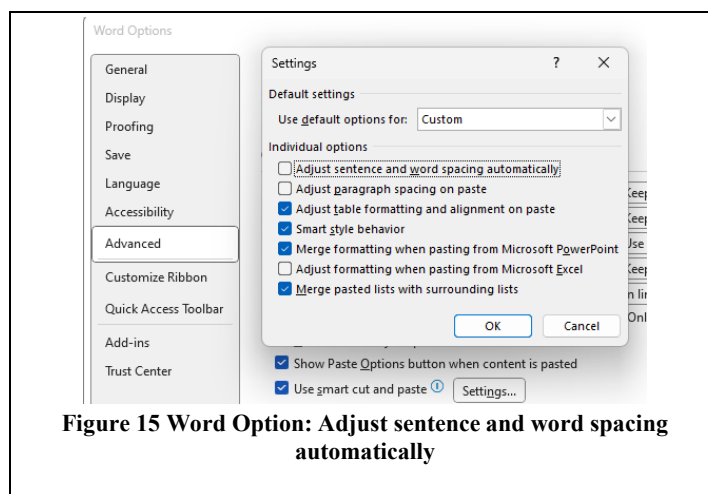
Word Options

General
Display
Proofing
Save
Language
Accessibility
Advanced
Customize Ribbon
Quick Access Toolbar
Add-ins
Trust Center

Settings ? ×

Default settings
Use default options for: Custom

Individual options
Adjust sentence and word spacing automatically
Adjust paragraph spacing on paste
Adjust table formatting and alignment on paste
Smart style behavior
Merge formatting when pasting from Microsoft PowerPoint
Adjust formatting when pasting from Microsoft Excel
Merge pasted lists with surrounding lists

OK Cancel

Keep
Keep
Use
Keep
n lin
Onl

Show Paste Options button when content is pasted
Use smart cut and paste Settings...

Figure 15 Word Option: Adjust sentence and word spacing automatically